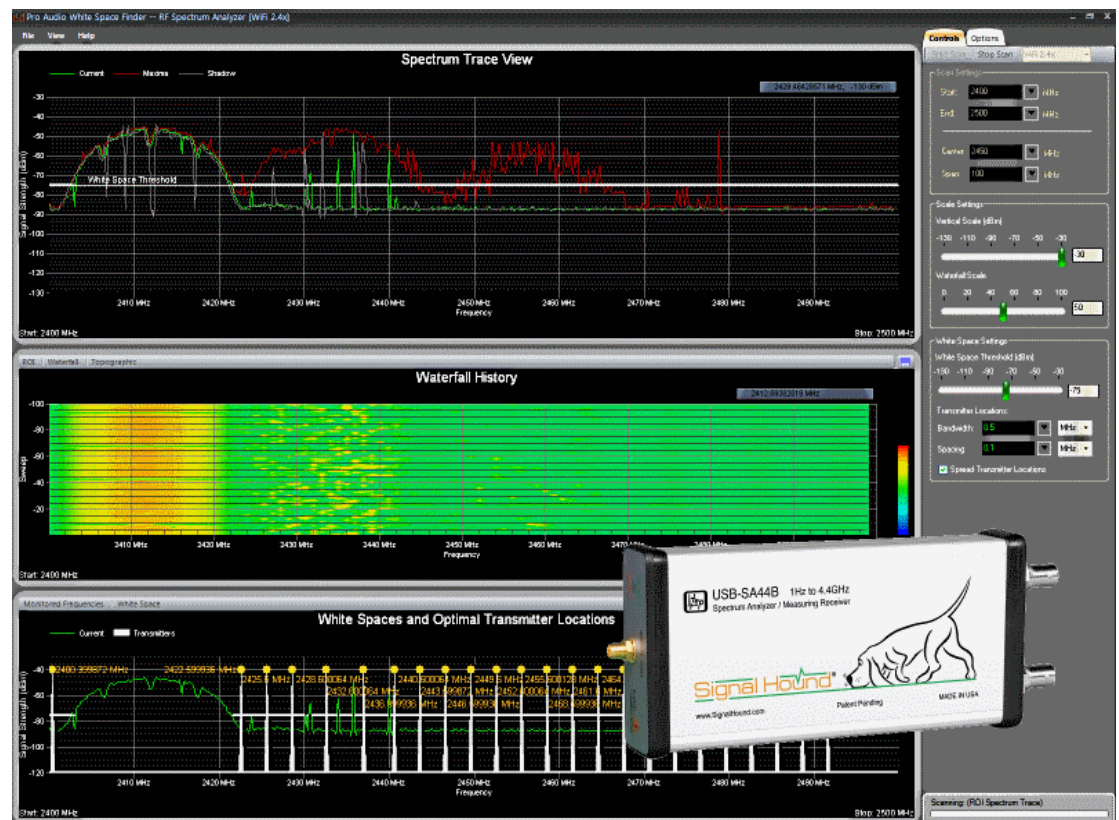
Pro Audio White Space Finder -- RF Spectrum Analyzer (WiFi 2.4x)

File View Help

Spectrum Trace View

Current Maxima Shadow

2429.46428571 MHz, -130 dBm

-30
-40
-50
-60
-70
-80
-90
-100
-110
-120
-130

White Space Threshold

Signal Strength (dBm)

2410 MHz 2420 MHz 2430 MHz 2440 MHz 2450 MHz 2460 MHz 2470 MHz 2480 MHz 2490 MHz

Frequency

Start: 2400 MHz

Stop: 2500 MHz

ROI Waterfall Topographic

Waterfall History

2412.59302319 MHz

-100
-80
-60
-40
-20

Sweep

2410 MHz 2420 MHz 2430 MHz 2440 MHz 2450 MHz 2460 MHz 2470 MHz 2480 MHz

Frequency

Start: 2400 MHz

Monitored Frequencies White Space

White Spaces and Optimal Transmitter Locations

Current Transmitters

2400.399872 MHz 2422.599936 MHz 2425.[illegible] MHz 2428.600064 MHz 2432.600064 MHz 2436.399936 MHz 2440.600064 MHz 2443.599872 MHz 2446.399936 MHz 2449.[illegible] MHz 2452.600064 MHz 2455.600128 MHz 2458.399936 MHz 2461.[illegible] MHz 2464

-40
-60
-80
-100
-120

Signal Strength (dBm)

2410 MHz 2420 MHz 2430 MHz 2440 MHz 2450 MHz 2460 MHz 2470 MHz 2480 MHz 2490 MHz

Frequency

Start: 2400 MHz

Stop: 2500 MHz

Controls Options

Start Scan Stop Scan WiFi 2.4x

Scan Settings

Start: 2400 MHz

End: 2500 MHz

Center: 2450 MHz

Span: 100 MHz

Scale Settings

Vertical Scale (dBm)

-130 -110 -90 -70 -50 -30

-30

Waterfall Scale

0 20 40 60 80 100

50

White Space Settings

White Space Threshold (dBm)

-130 -110 -90 -70 -50 -30

-75

Transmitter Locations

Bandwidth: 0.5 MHz

Spacing: 0.1 MHz

Spread Transmitter Locations

Scanning: (ROI Spectrum Trace)

USB-SA44B 1Hz to 4.4GHz

Spectrum Analyzer / Measuring Receiver

Signal Hound®

www.SignalHound.com

Patent Pending

MADE IN USA